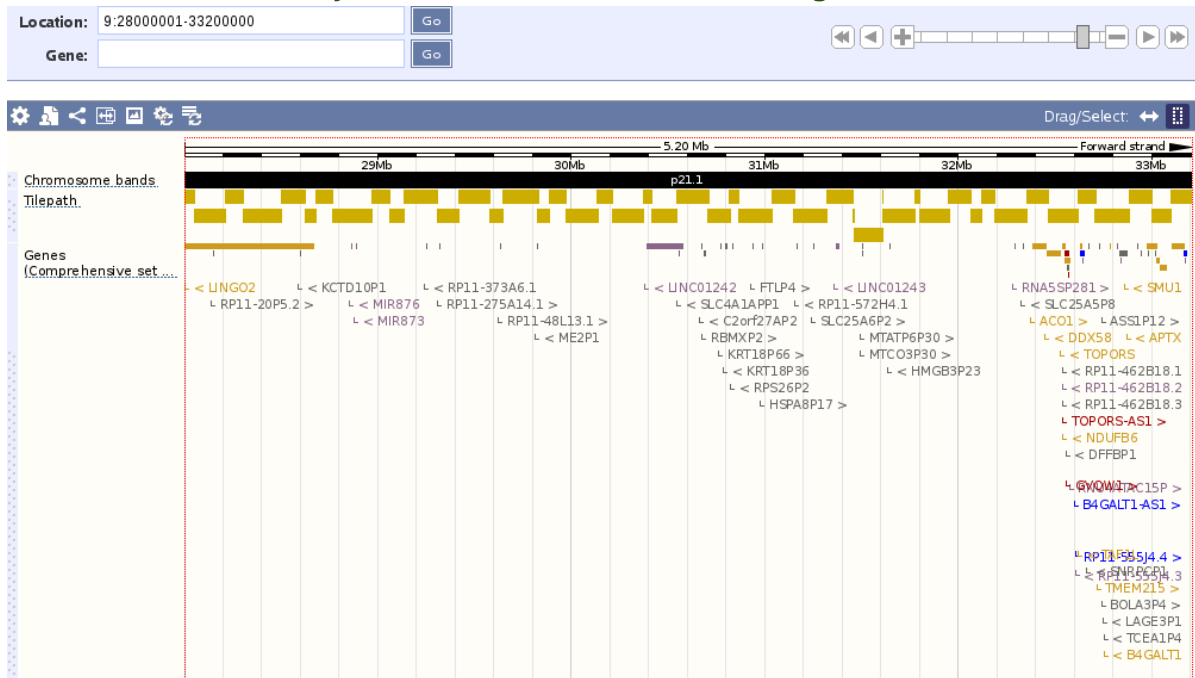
Location: 9:28000001-33200000 Go

Gene: Go

Drag/Select:

5.20 Mb

Forward strand

29Mb 30Mb 31Mb 32Mb 33Mb

Chromosome bands

p21.1

Tilepath

Genes (Comprehensive set ...

< LINGO2
RP11-20P5.2 >
< KCTD10P1
< MIR876
< MIR873
< RP11-373A6.1
RP11-275A14.1 >
RP11-48L13.1 >
< ME2P1
< LINC01242
< SLC4A1APP1
< C2orf27AP2
RBMXP2 >
KRT18P66 >
< KRT18P36
< RPS26P2
HSPA8P17 >
FTLP4 >
< RP11-572H4.1
SLC25A6P2 >
< LINC01243
MTATP6P30 >
MTCO3P30 >
< HMGB3P23
RNA5SP281 >
< SLC25A5P8
ACO1 >
< DDX58
< TOPORS
< RP11-462B18.1
< RP11-462B18.2
< RP11-462B18.3
TOPORS-AS1 >
< NDUFB6
< DFFBP1
< SMU1
ASS1P12 >
< APTX
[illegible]
B4GALT1-AS1 >
RP11-555J4.4 >
< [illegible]
TMEM215 >
BOLA3P4 >
< LAGE3P1
< TCEA1P4
< B4GALT1